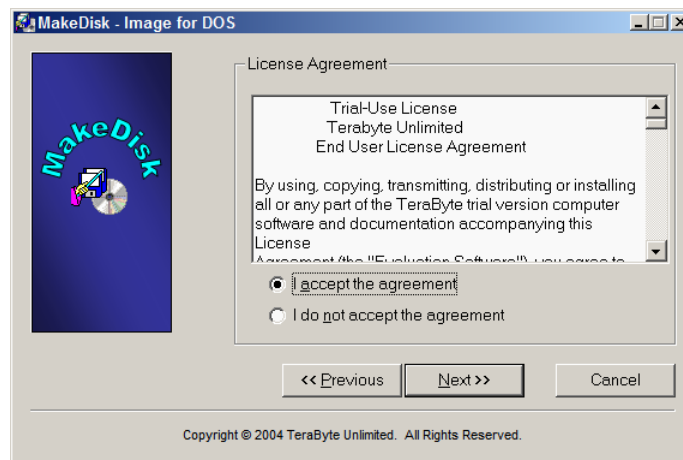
MakeDisk - Image for DOS

MakeDisk

License Agreement

Trial-Use License
Terabyte Unlimited
End User License Agreement

By using, copying, transmitting, distributing or installing all or any part of the TeraByte trial version computer software and documentation accompanying this License
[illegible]

I accept the agreement

I do not accept the agreement

<< Previous

Next >>

Cancel

Copyright © 2004 TeraByte Unlimited. All Rights Reserved.